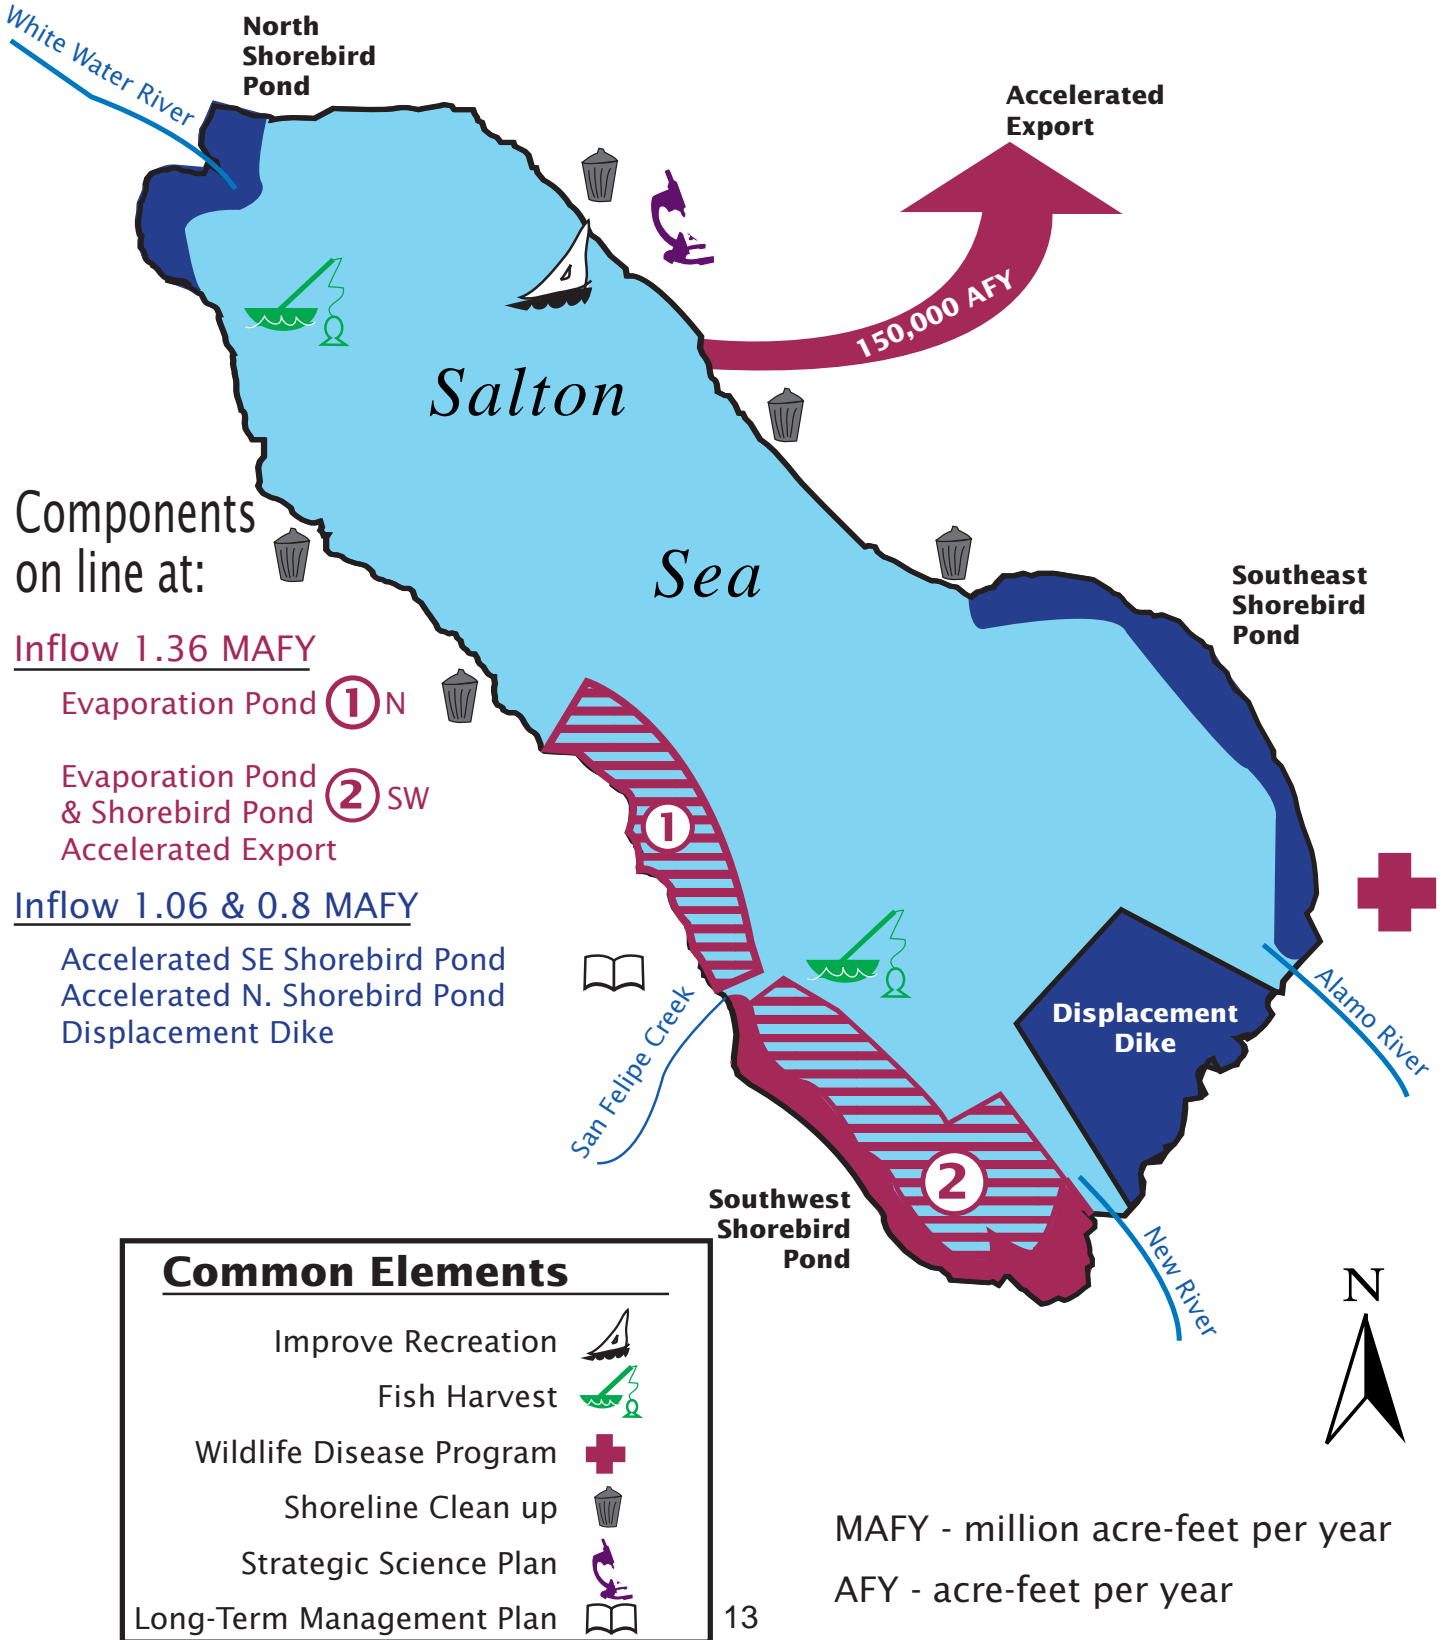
White Water River

North Shorebird Pond

Accelerated Export

150,000 AFY

Salton

Sea

Components on line at:

Inflow 1.36 MAFY

Evaporation Pond ① N

Evaporation Pond & Shorebird Pond Accelerated Export ② SW

Inflow 1.06 & 0.8 MAFY

Accelerated SE Shorebird Pond
Accelerated N. Shorebird Pond
Displacement Dike

Southeast Shorebird Pond

①

Displacement Dike

San Felipe Creek

Alamo River

②

Southwest Shorebird Pond

New River

N

Common Elements

Improve Recreation

Fish Harvest

Wildlife Disease Program

Shoreline Clean up

Strategic Science Plan

Long-Term Management Plan

13

MAFY - million acre-feet per year

AFY - acre-feet per year